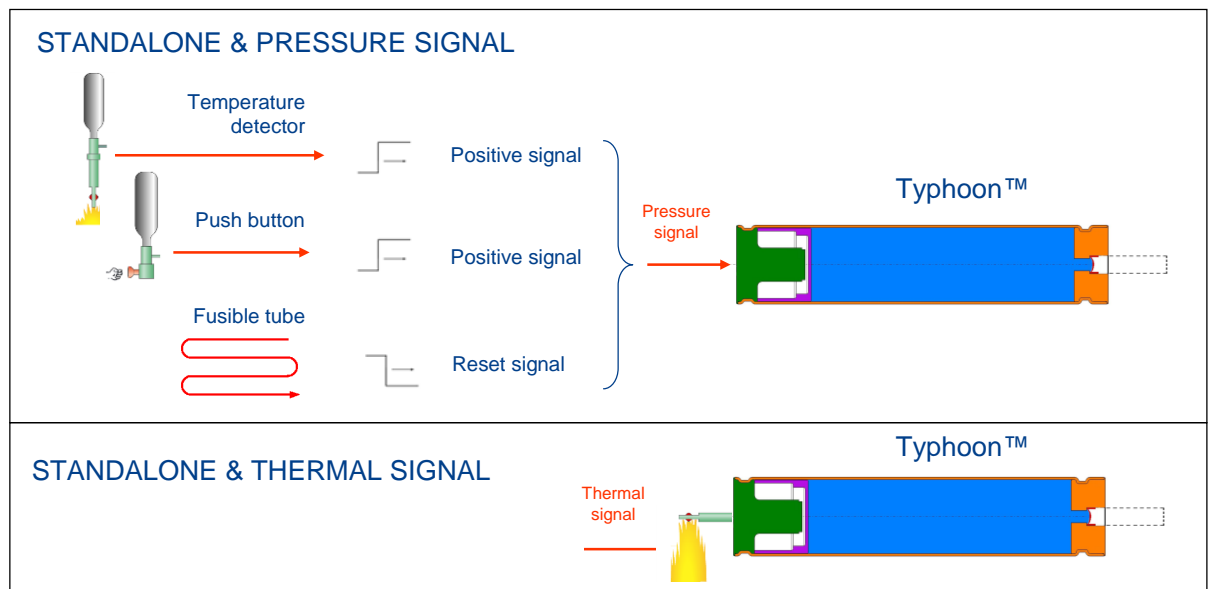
STANDALONE & PRESSURE SIGNAL

Temperature detector

Positive signal

Push button

Positive signal

Fusible tube

Reset signal

Pressure signal

Typhoon™

STANDALONE & THERMAL SIGNAL

Typhoon™

Thermal signal